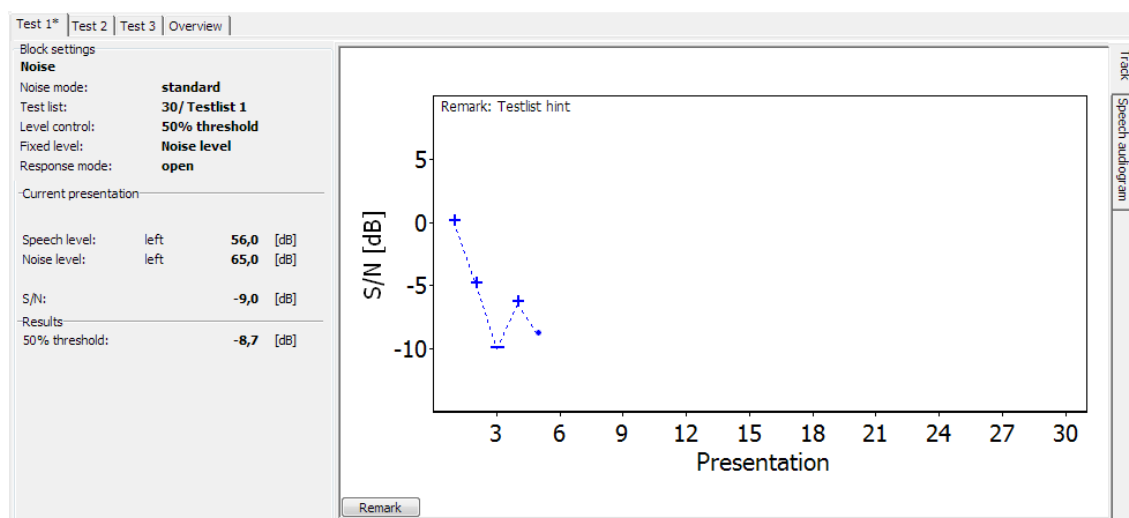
Test 1* | Test 2 | Test 3 | Overview

Block settings
Noise
Noise mode: standard
Test list: 30/ Testlist 1
Level control: 50% threshold
Fixed level: Noise level
Response mode: open

Current presentation
Speech level: left 56,0 [dB]
Noise level: left 65,0 [dB]

S/N: -9,0 [dB]

Results
50% threshold: -8,7 [dB]

Remark: Testlist hint

S/N [dB]
5
0
-5
-10

3 6 9 12 15 18 21 24 27 30
Presentation

Remark

Track
Speech audiogram